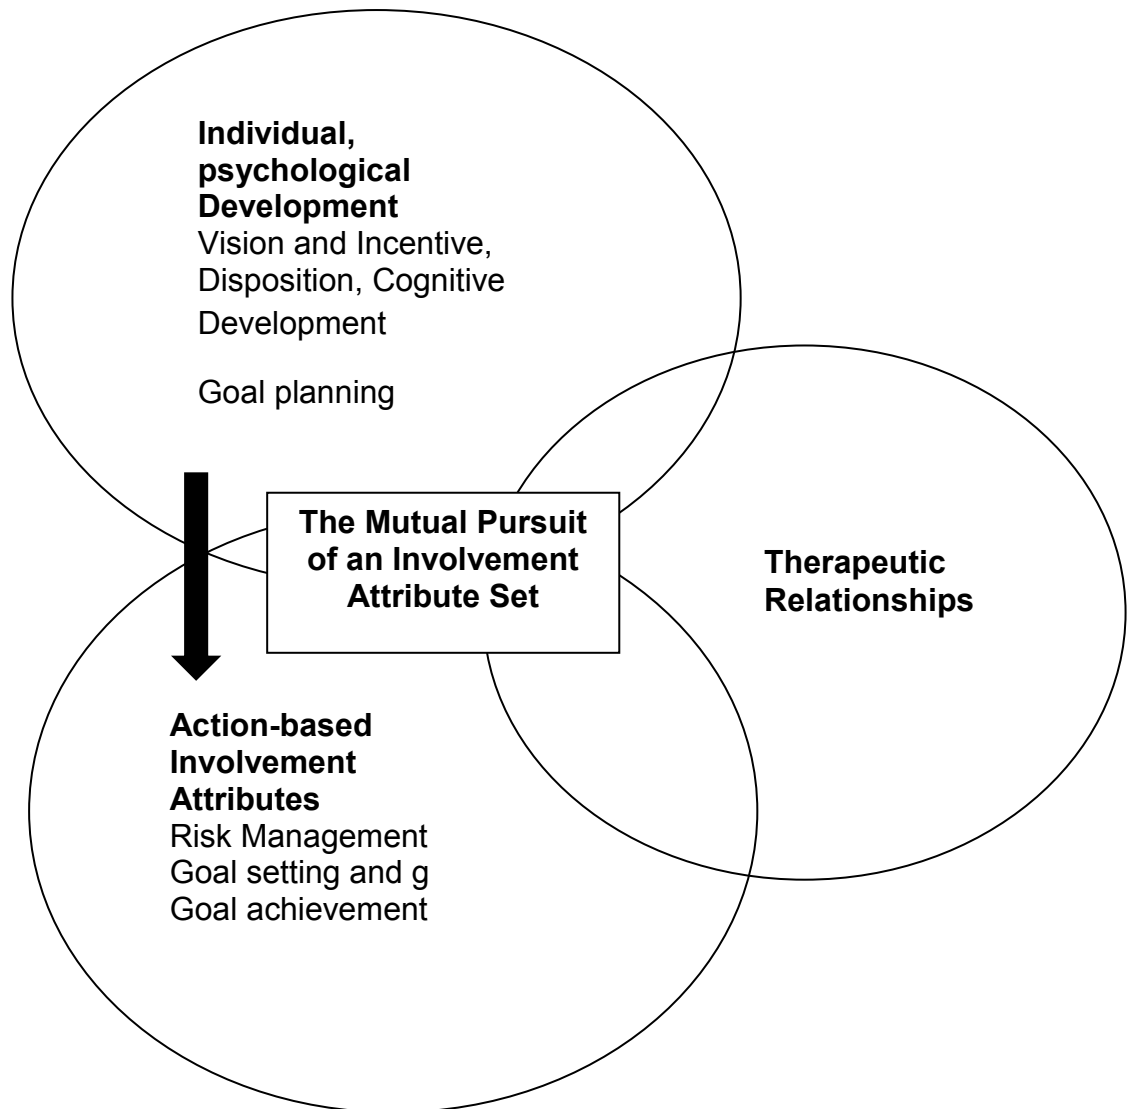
**Individual, psychological Development**
Vision and Incentive, Disposition, Cognitive Development

Goal planning

**The Mutual Pursuit of an Involvement Attribute Set**

**Therapeutic Relationships**

**Action-based Involvement Attributes**
Risk Management
Goal setting and g
Goal achievement